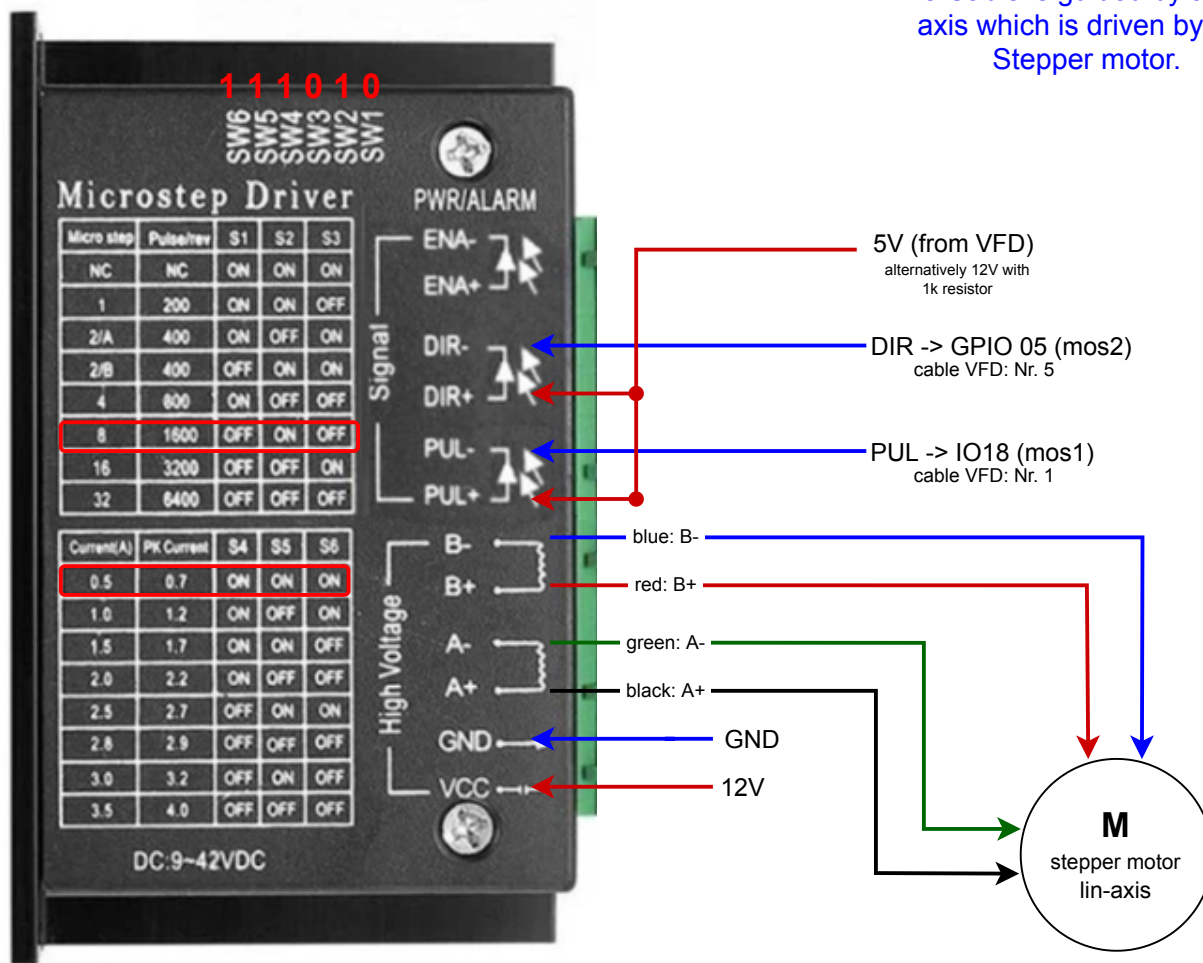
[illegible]
axis which is driven by
Stepper motor.

1 1 1 0 1 0
SW6 SW5 SW4 SW3 SW2 SW1

Microstep Driver

PWR/ALARM

| Micro step | Pulse/rev | S1 | S2 | S3 |
|---|---|---|---|---|
| NC | NC | ON | ON | ON |
| 1 | 200 | ON | ON | OFF |
| 2/A | 400 | ON | OFF | ON |
| 2/B | 400 | OFF | ON | ON |
| 4 | 800 | ON | OFF | OFF |
| 8 | 1600 | OFF | ON | OFF |
| 16 | 3200 | OFF | OFF | ON |
| 32 | 6400 | OFF | OFF | OFF |

| Current(A) | PK Current | S4 | S5 | S6 |
|---|---|---|---|---|
| 0.5 | 0.7 | ON | ON | ON |
| 1.0 | 1.2 | ON | OFF | ON |
| 1.5 | 1.7 | ON | ON | OFF |
| 2.0 | 2.2 | ON | OFF | OFF |
| 2.5 | 2.7 | OFF | ON | ON |
| 2.8 | 2.9 | OFF | OFF | ON |
| 3.0 | 3.2 | OFF | ON | OFF |
| 3.5 | 4.0 | OFF | OFF | OFF |

DC:9~42VDC

Signal
ENA-
ENA+
DIR-
DIR+
PUL-
PUL+

High Voltage
B-
B+
A-
A+
GND
VCC

5V (from VFD)
alternatively 12V with 1k resistor

DIR -> GPIO 05 (mos2)
cable VFD: Nr. 5

PUL -> IO18 (mos1)
cable VFD: Nr. 1

blue: B-
red: B+
green: A-
black: A+
GND
12V

M
stepper motor
lin-axis